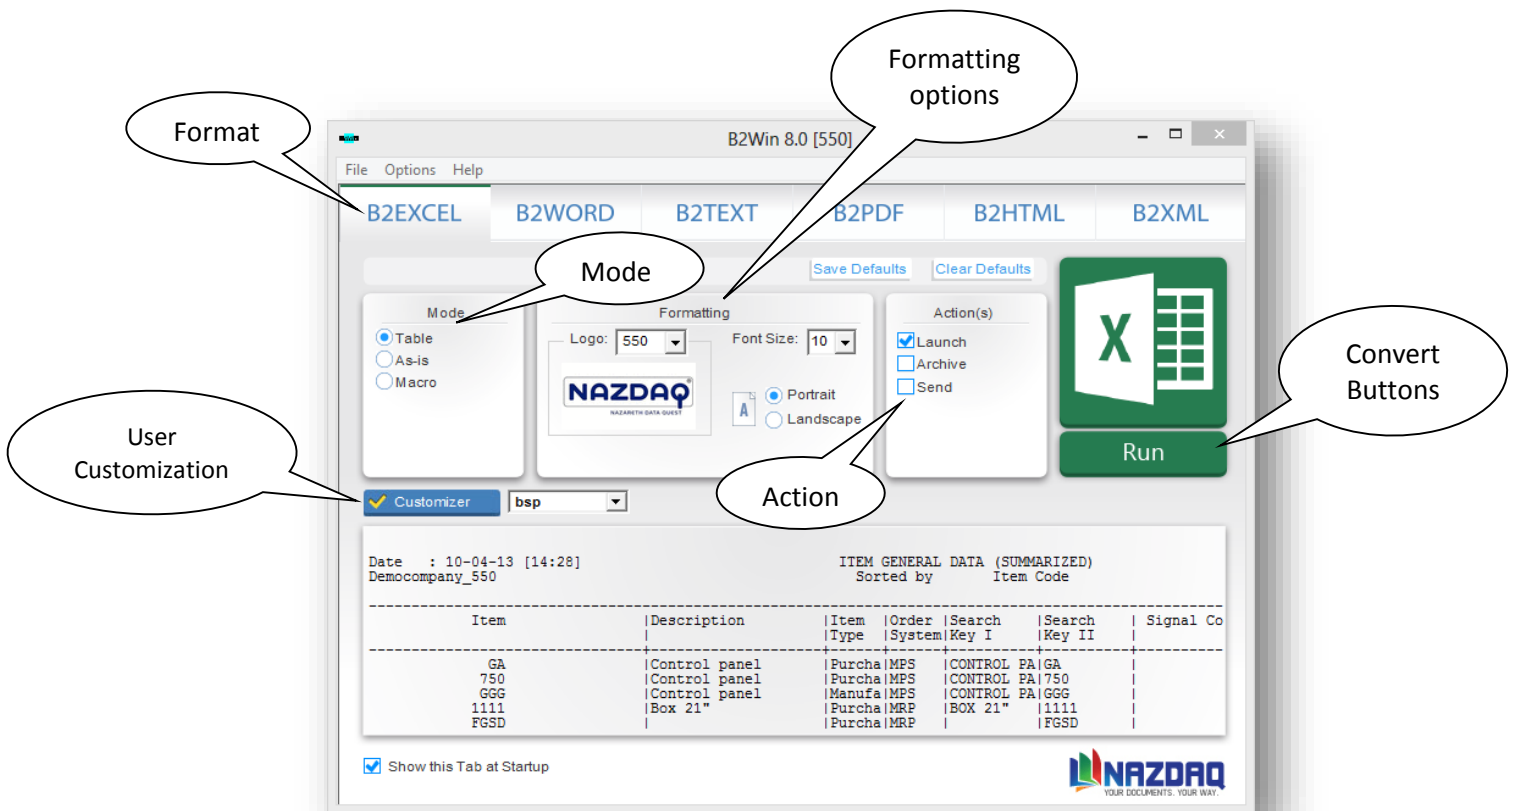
Format

Formatting options

B2Win 8.0 [550]

File Options Help

B2EXCEL B2WORD B2TEXT B2PDF B2HTML B2XML

Mode

Save Defaults Clear Defaults

Mode
Table
As-is
Macro

Formatting
Logo: 550
Font Size: 10
NAZDAQ
NAZARETH DATA QUEST
Portrait
Landscape

Action(s)
Launch
Archive
Send

Convert Buttons

Run

User Customization

Customizer bsp

Action

Date : 10-04-13 [14:28] ITEM GENERAL DATA (SUMMARIZED)
Democompany_550 Sorted by Item Code

| Item | Description | Item Type | Order System | Search Key I | Search Key II | Signal Co |
|---|---|---|---|---|---|---|
| GA | Control panel | Purcha | MPS | CONTROL PA | GA | |
| 750 | Control panel | Purcha | MPS | CONTROL PA | 750 | |
| GGG | Control panel | Manufa | MPS | CONTROL PA | GGG | |
| 1111 | Box 21" | Purcha | MRP | BOX 21" | 1111 | |
| FGSD | | Purcha | MRP | | FGSD | |

Show this Tab at Startup

NAZDAQ
YOUR DOCUMENTS. YOUR WAY.